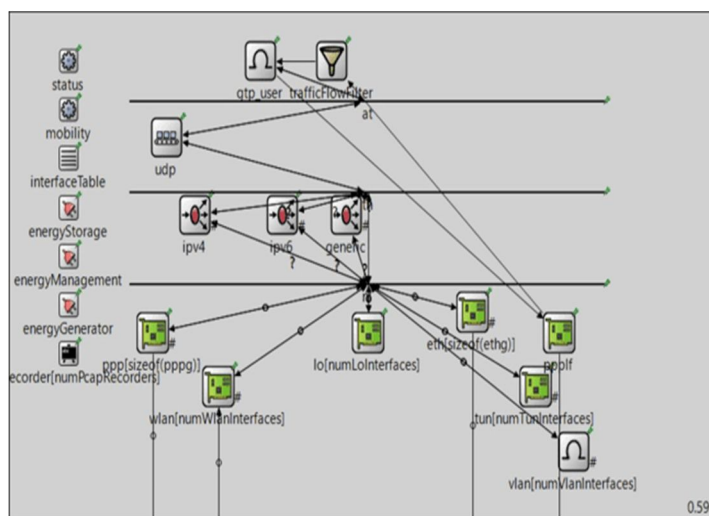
status
mobility
interfaceTable
energyStorage
energyManagement
energyGenerator
ecorder[numPcapRecorders]

gtp_user
trafficFlowFilter
at
udp
ipv4
ipv6
generic
?
?
?
nl
?
ppp[sizeof(pppg)]
wlan[numWlanInterfaces]
lo[numLoInterfaces]
eth[sizeof(ethg)]
#
pppIf
tun[numTunInterfaces]
#
vlan[numVlanInterfaces]
#
0.59